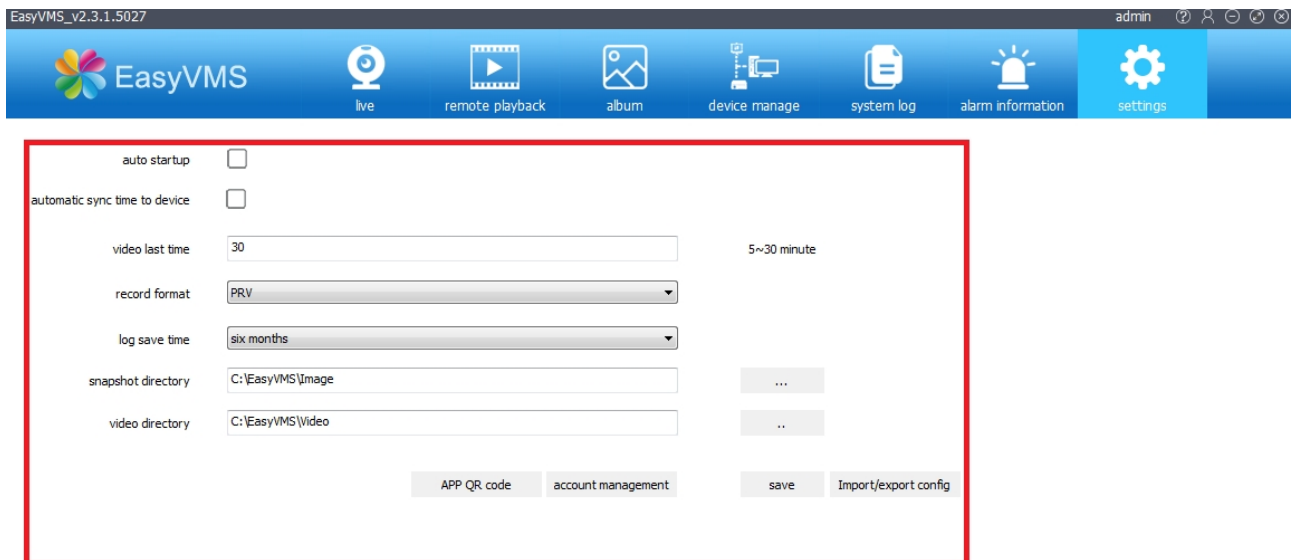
EasyVMS_v2.3.1.5027

admin

EasyVMS

live

remote playback

album

device manage

system log

alarm information

settings

auto startup

automatic sync time to device

video last time 30 5~30 minute

record format PRV

log save time six months

snapshot directory C:\EasyVMS\Image ...

video directory C:\EasyVMS\Video ..

APP QR code

account management

save

Import/export config